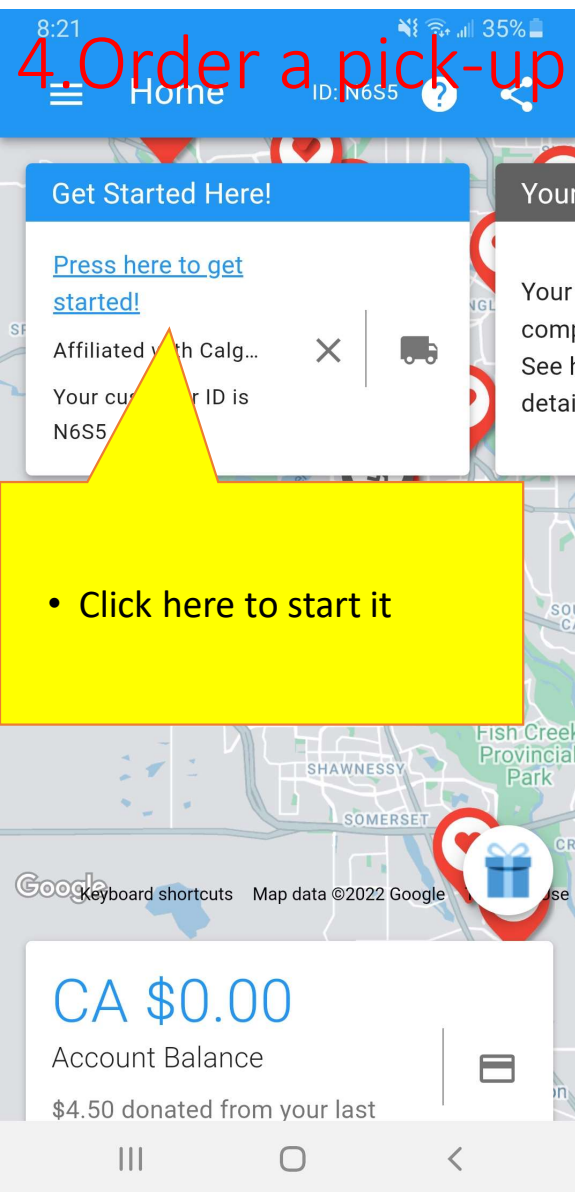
8:21 35%

4.Order a pick-up

Home ID: N6S5

Get Started Here!

Press here to get started!

Affiliated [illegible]th Calg…

Your cu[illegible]r ID is N6S5

Your

Your comp See h detai

• Click here to start it

Fish Creek Provincial Park

SHAWNESSY

SOMERSET

Google Keyboard shortcuts Map data ©2022 Google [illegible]se

CA $0.00

Account Balance

$4.50 donated from your last